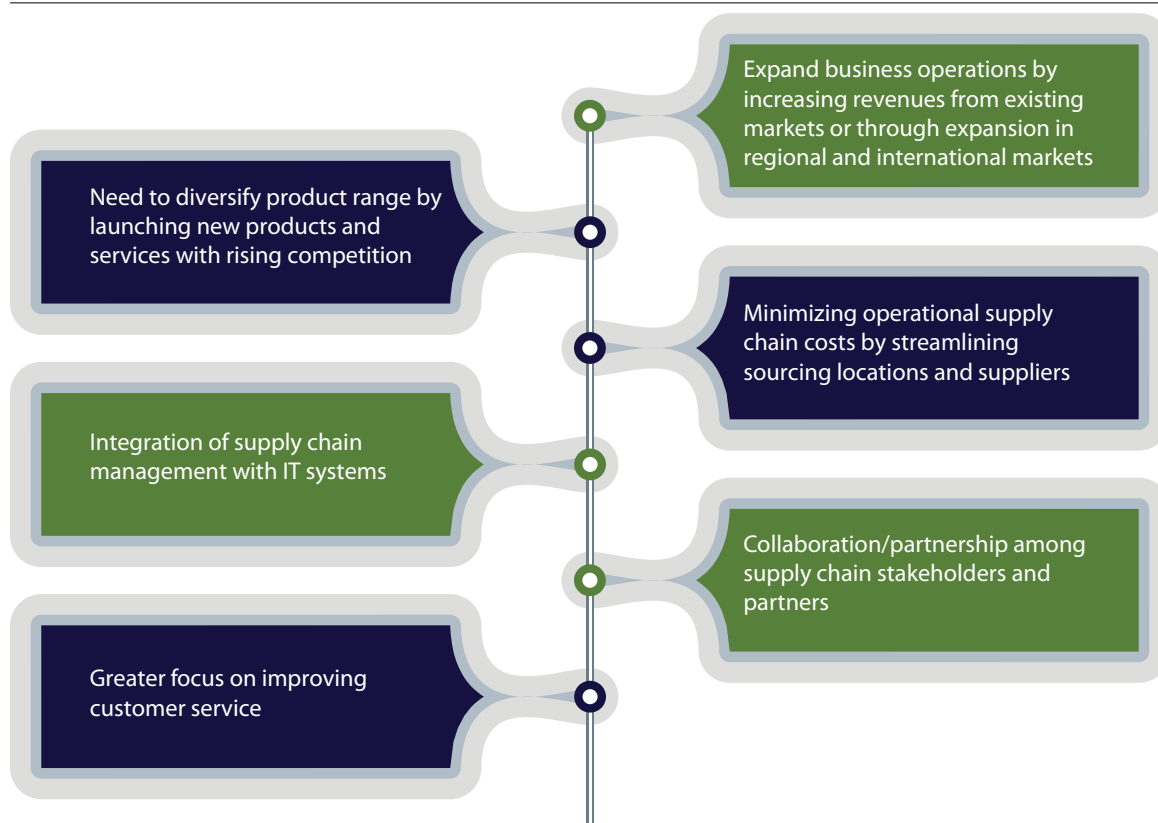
Expand business operations by increasing revenues from existing markets or through expansion in regional and international markets

Need to diversify product range by launching new products and services with rising competition

Minimizing operational supply chain costs by streamlining sourcing locations and suppliers

Integration of supply chain management with IT systems

Collaboration/partnership among supply chain stakeholders and partners

Greater focus on improving customer service